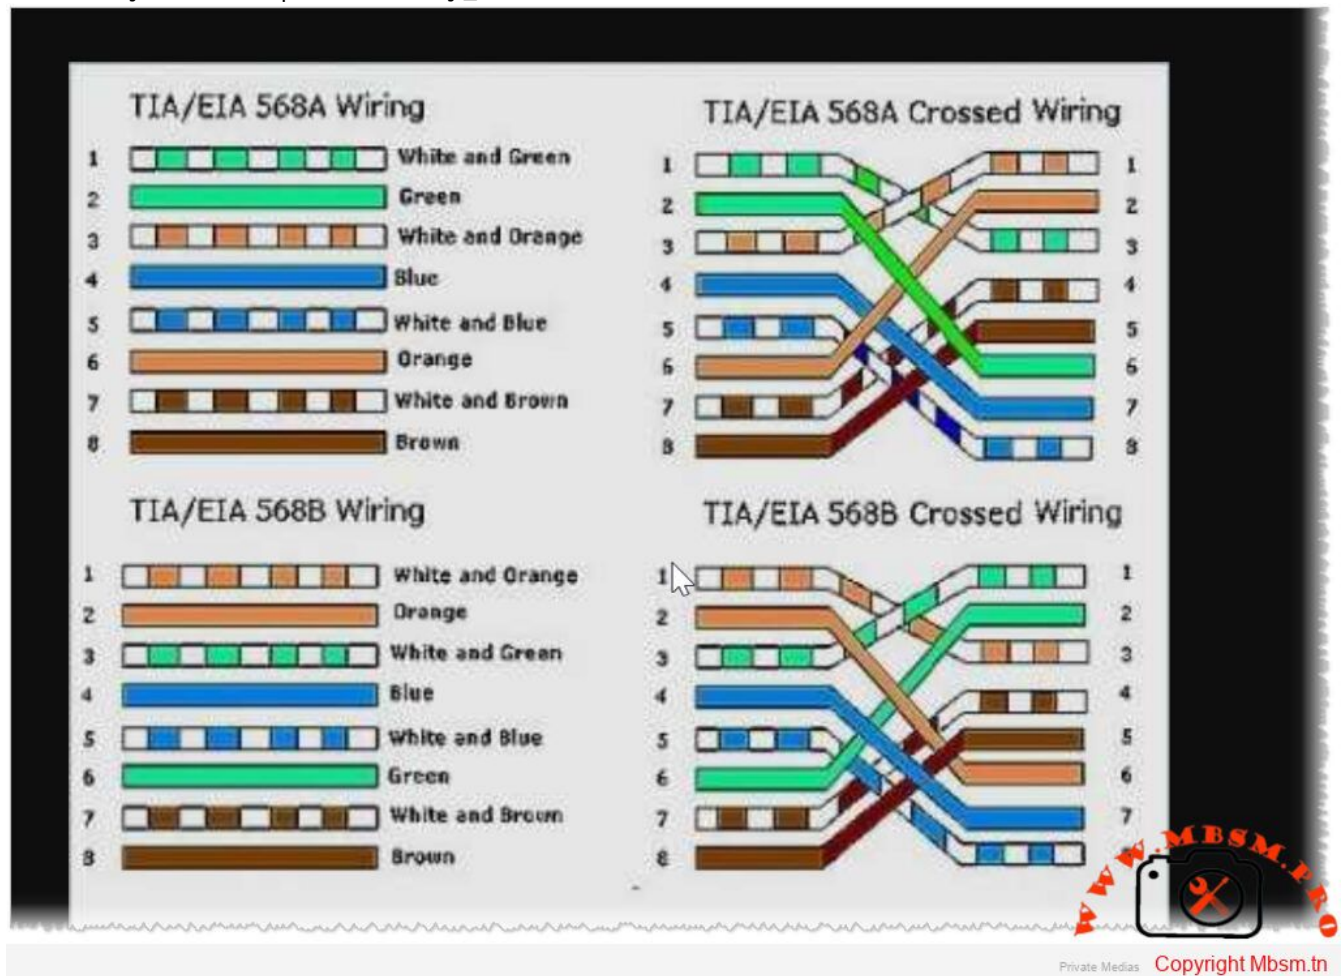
TIA/EIA 568A Wiring

1 White and Green
2 Green
3 White and Orange
4 Blue
5 White and Blue
6 Orange
7 White and Brown
8 Brown

TIA/EIA 568A Crossed Wiring

1 2 3 4 5 6 7 8
1 2 3 4 5 6 7 8

TIA/EIA 568B Wiring

1 White and Orange
2 Orange
3 White and Green
4 Blue
5 White and Blue
6 Green
7 White and Brown
8 Brown

TIA/EIA 568B Crossed Wiring

1 2 3 4 5 6 7 8
1 2 3 4 5 6 7

WWW.MBSM.PRO

Private Medias Copyright Mbsm.tn